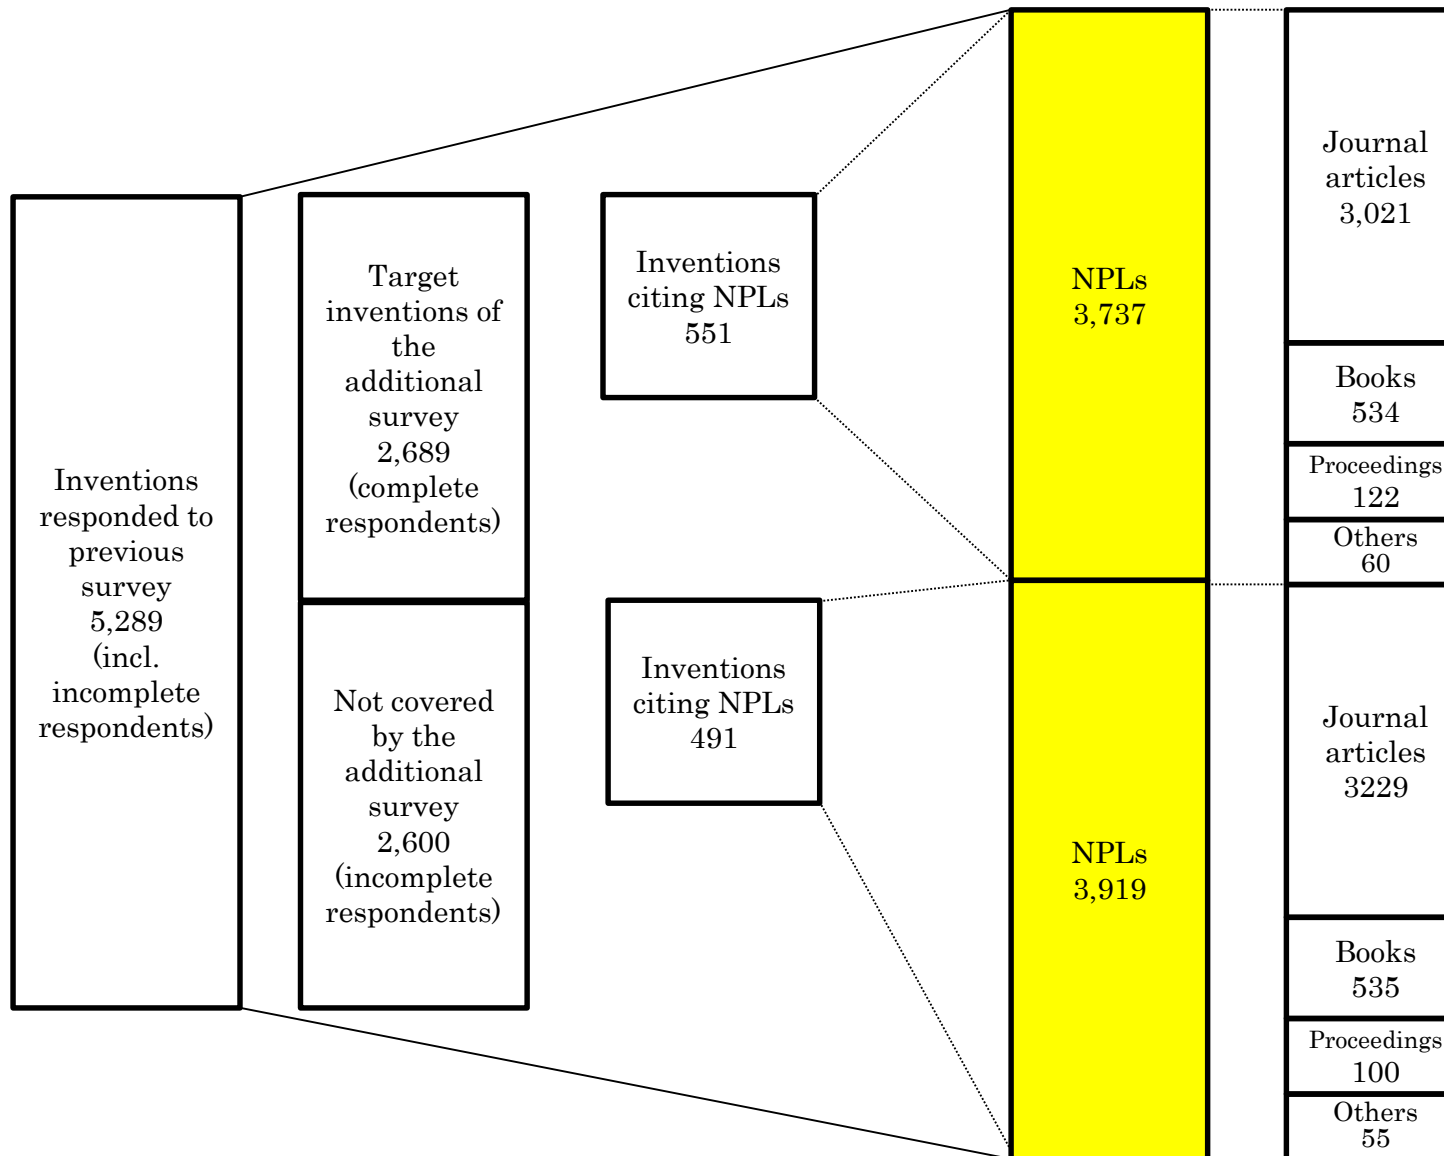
Inventions responded to previous survey 5,289 (incl. incomplete respondents)

Target inventions of the additional survey 2,689 (complete respondents)

Not covered by the additional survey 2,600 (incomplete respondents)

Inventions citing NPLs 551

Inventions citing NPLs 491

NPLs 3,737

NPLs 3,919

Journal articles 3,021

Books 534

Proceedings 122

Others 60

Journal articles 3229

Books 535

Proceedings 100

Others 55